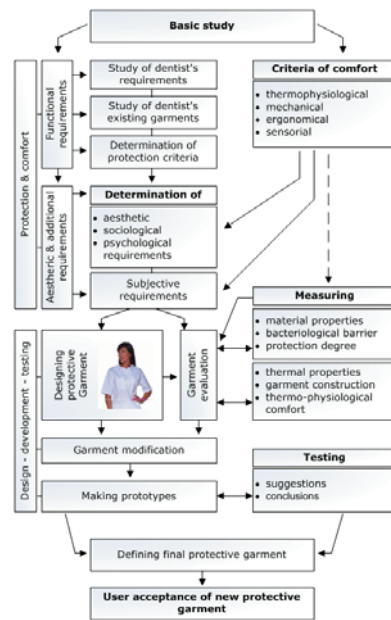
Basic study

Protection & comfort

Functional requirements

Study of dentist's requirements

Study of dentist's existing garments

Determination of protection criteria

Criteria of comfort

- thermophysiological
- mechanical
- ergonomical
- sensorial

Aesthetic & additional requirements

Determination of

- aesthetic
- sociological
- psychological requirements

Subjective requirements

Measuring

- material properties
- bacteriological barrier
- protection degree

Design - development - testing

Designing protective Garment

Garment evaluation

- thermal properties
- garment construction
- thermo-physiological comfort

Garment modification

Testing

Making prototypes

- suggestions
- conclusions

Defining final protective garment

User acceptance of new protective garment